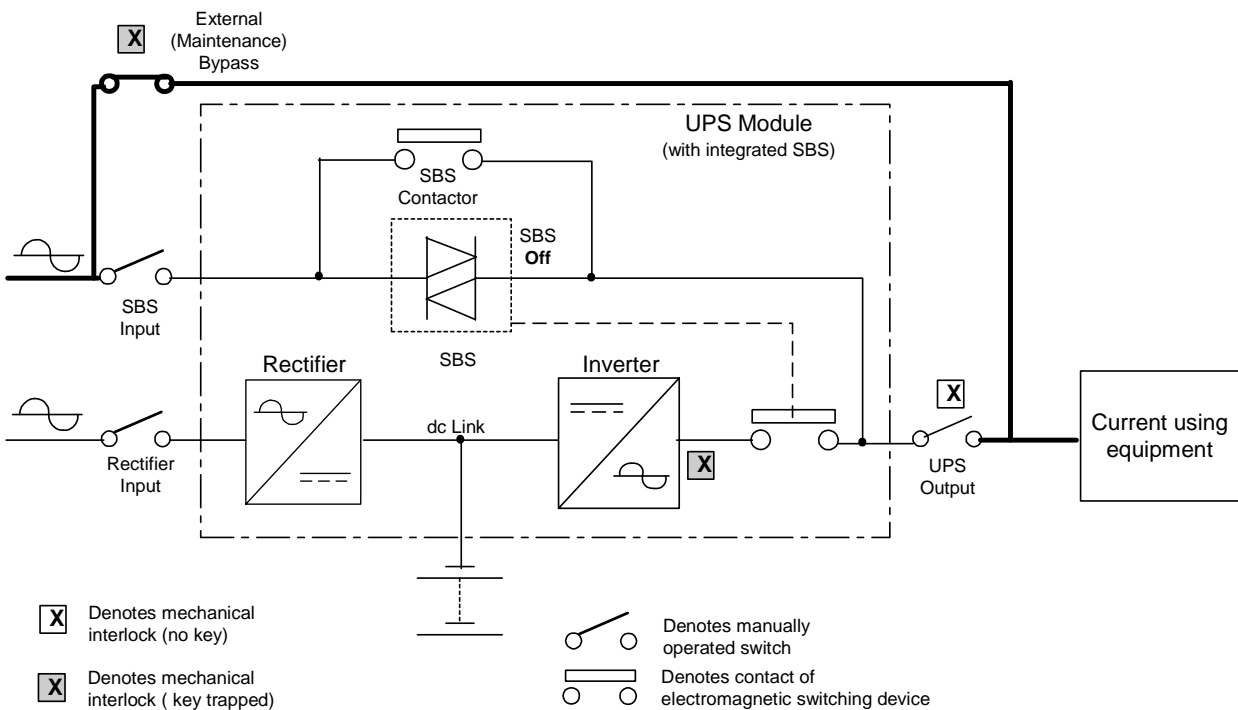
X

External
(Maintenance)
Bypass

UPS Module
(with integrated SBS)

SBS
Contactor

SBS
Off

SBS
Input

SBS

Rectifier

Inverter

X

dc Link

Rectifier
Input

X

UPS
Output

Current using
equipment

X Denotes mechanical interlock (no key)

X Denotes mechanical interlock ( key trapped)

Denotes manually operated switch

Denotes contact of electromagnetic switching device